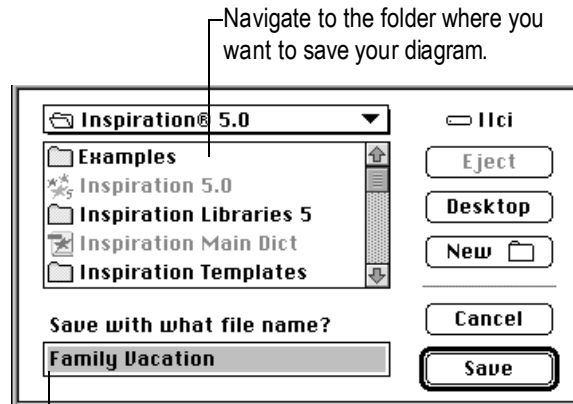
Navigate to the folder where you want to save your diagram.

Inspiration® 5.0

IIci

Examples

Inspiration 5.0

Inspiration Libraries 5

Inspiration Main Dict

Inspiration Templates

Eject

Desktop

New

Save with what file name?

Family Vacation

Cancel

Save